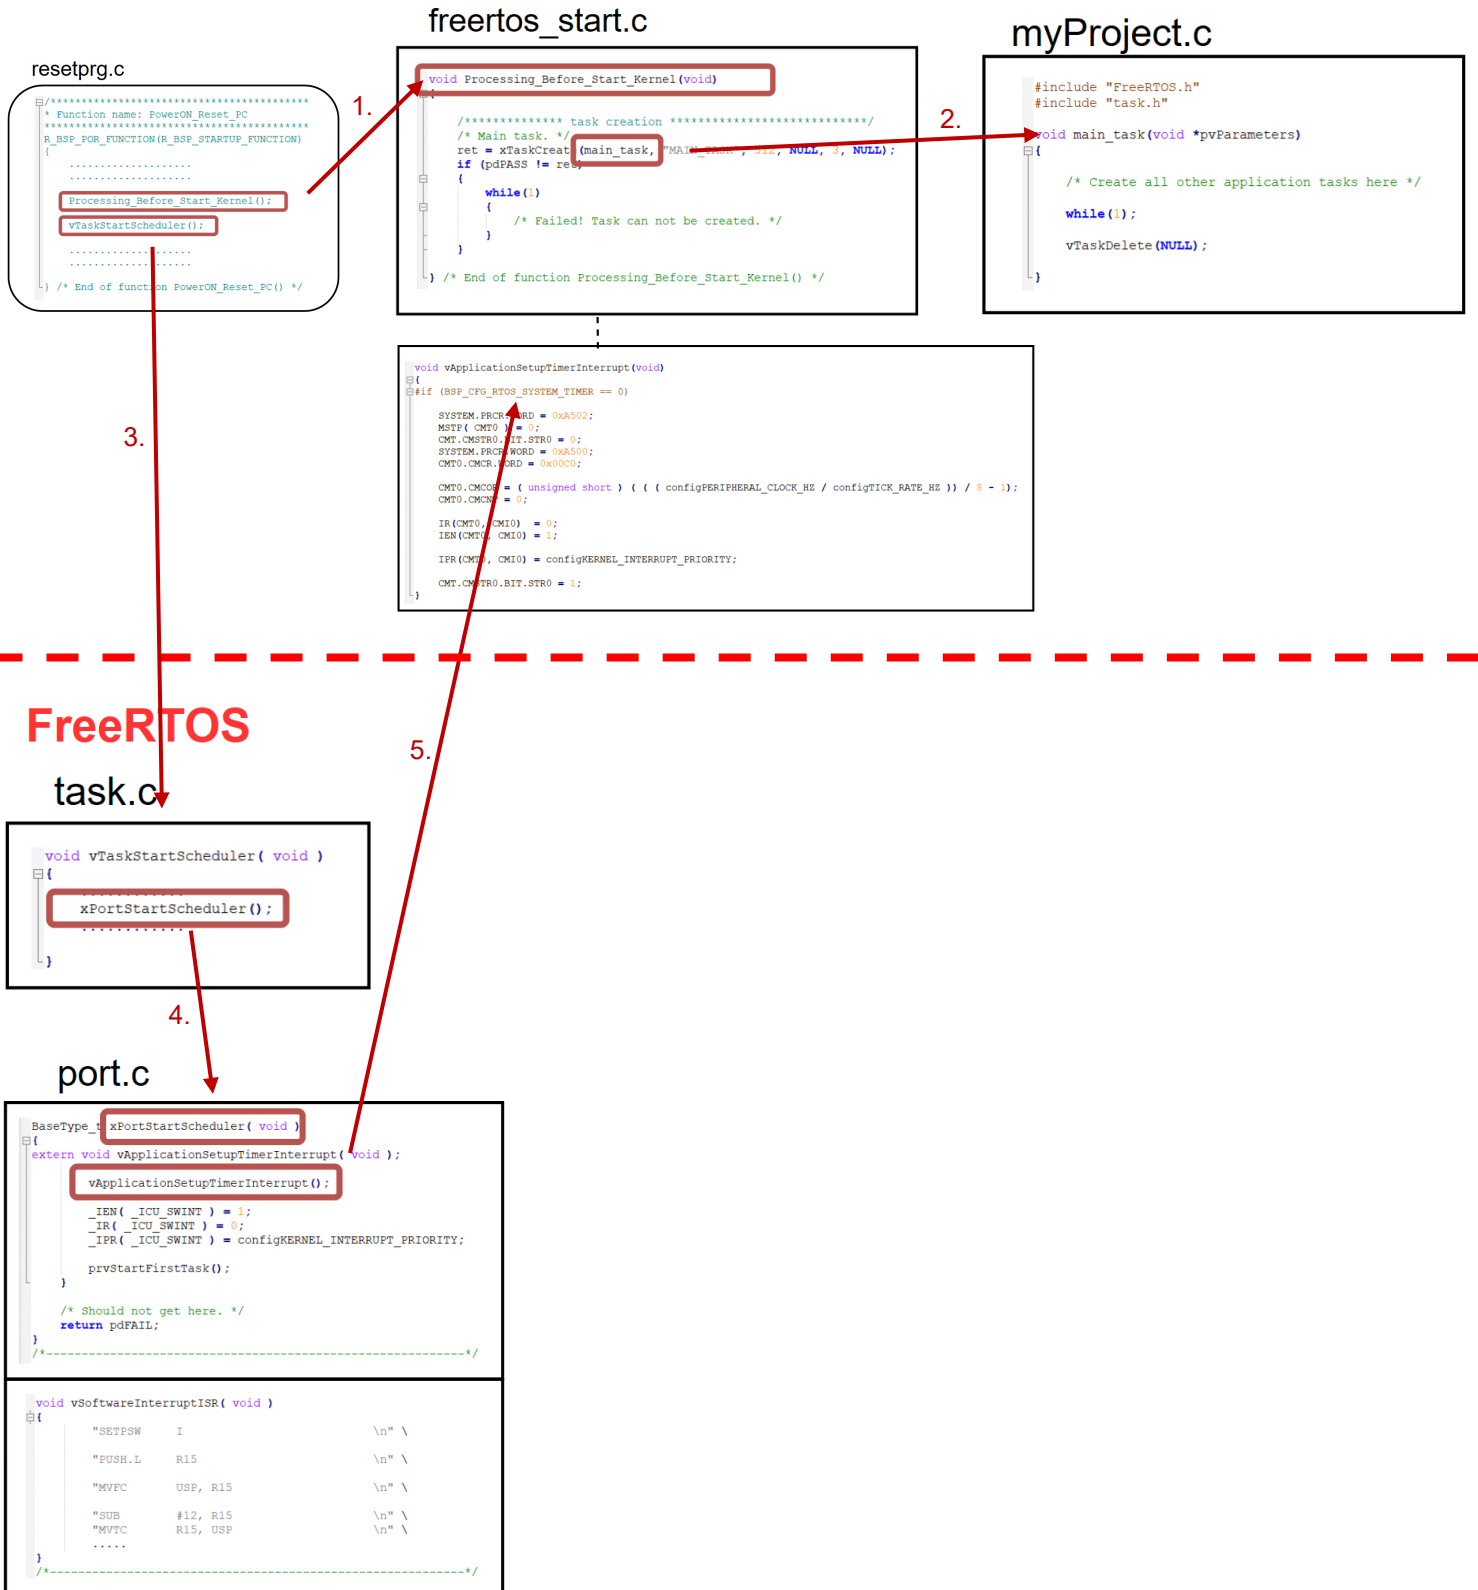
freertos_start.c

myProject.c

resetprg.c

/*******************************************
* Function name: PowerON_Reset_PC
*******************************************
R_BSP_POR_FUNCTION(R_BSP_STARTUP_FUNCTION)
{
....................
....................
Processing_Before_Start_Kernel();
vTaskStartScheduler();
....................
....................
} /* End of function PowerON_Reset_PC() */

1.

void Processing_Before_Start_Kernel(void)
{
/************** task creation ****************************/
/* Main task. */
ret = xTaskCreat(main_task, "MAIN_TASK", 512, NULL, 3, NULL);
if (pdPASS != ret)
{
while(1)
{
/* Failed! Task can not be created. */
}
}
} /* End of function Processing_Before_Start_Kernel() */

2.

#include "FreeRTOS.h"
#include "task.h"
void main_task(void *pvParameters)
{
/* Create all other application tasks here */
while(1);
vTaskDelete(NULL);
}

void vApplicationSetupTimerInterrupt(void)
{
#if (BSP_CFG_RTOS_SYSTEM_TIMER == 0)
SYSTEM.PRCR.WORD = 0xA502;
MSTP( CMT0 ) = 0;
CMT.CMSTR0.BIT.STR0 = 0;
SYSTEM.PRCR.WORD = 0xA500;
CMT0.CMCR.WORD = 0x00C0;
CMT0.CMCOR = ( unsigned short ) ( ( ( configPERIPHERAL_CLOCK_HZ / configTICK_RATE_HZ )) / 8 - 1);
CMT0.CMCNT = 0;
IR(CMT0, CMI0) = 0;
IEN(CMT0, CMI0) = 1;
IPR(CMT0, CMI0) = configKERNEL_INTERRUPT_PRIORITY;
CMT.CMSTR0.BIT.STR0 = 1;
}

3.

FreeRTOS

5.

task.c

void vTaskStartScheduler( void )
{
............
xPortStartScheduler();
............
}

4.

port.c

BaseType_t xPortStartScheduler( void )
{
extern void vApplicationSetupTimerInterrupt( void );
vApplicationSetupTimerInterrupt();
_IEN( _ICU_SWINT ) = 1;
_IR( _ICU_SWINT ) = 0;
_IPR( _ICU_SWINT ) = configKERNEL_INTERRUPT_PRIORITY;
prvStartFirstTask();
}
/* Should not get here. */
return pdFAIL;
}
/*-----------------------------------------------------------*/

void vSoftwareInterruptISR( void )
{
"SETPSW I \n" \
"PUSH.L R15 \n" \
"MVFC USP, R15 \n" \
"SUB #12, R15 \n" \
"MVTC R15, USP \n" \
.....
}
/*-----------------------------------------------------------*/